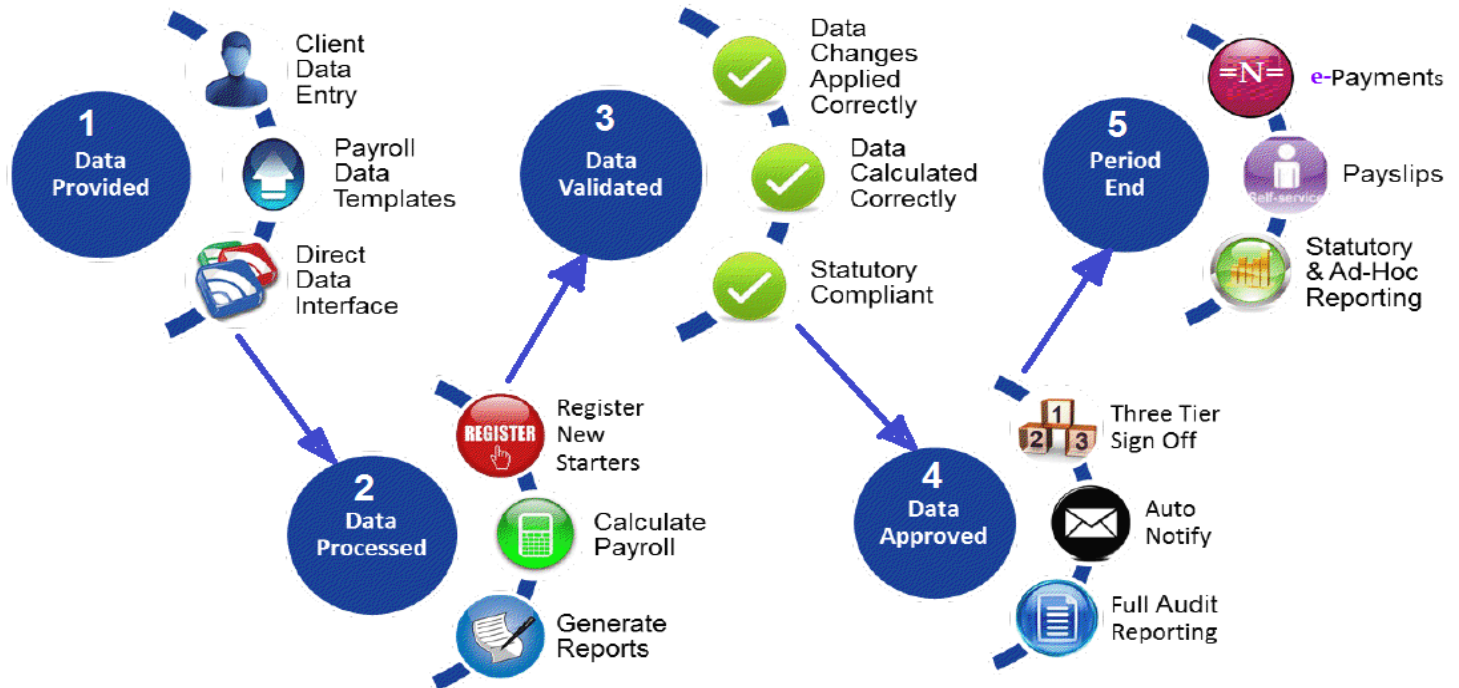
1
Data
Provided

Client
Data
Entry

Payroll
Data
Templates

Direct
Data
Interface

2
Data
Processed

REGISTER

Register
New
Starters

Calculate
Payroll

Generate
Reports

3
Data
Validated

Data
Changes
Applied
Correctly

Data
Calculated
Correctly

Statutory
Compliant

4
Data
Approved

1
2 3

Three Tier
Sign Off

Auto
Notify

Full Audit
Reporting

5
Period
End

=N=

e-Payments

Self-service

Payslips

Statutory
& Ad-Hoc
Reporting